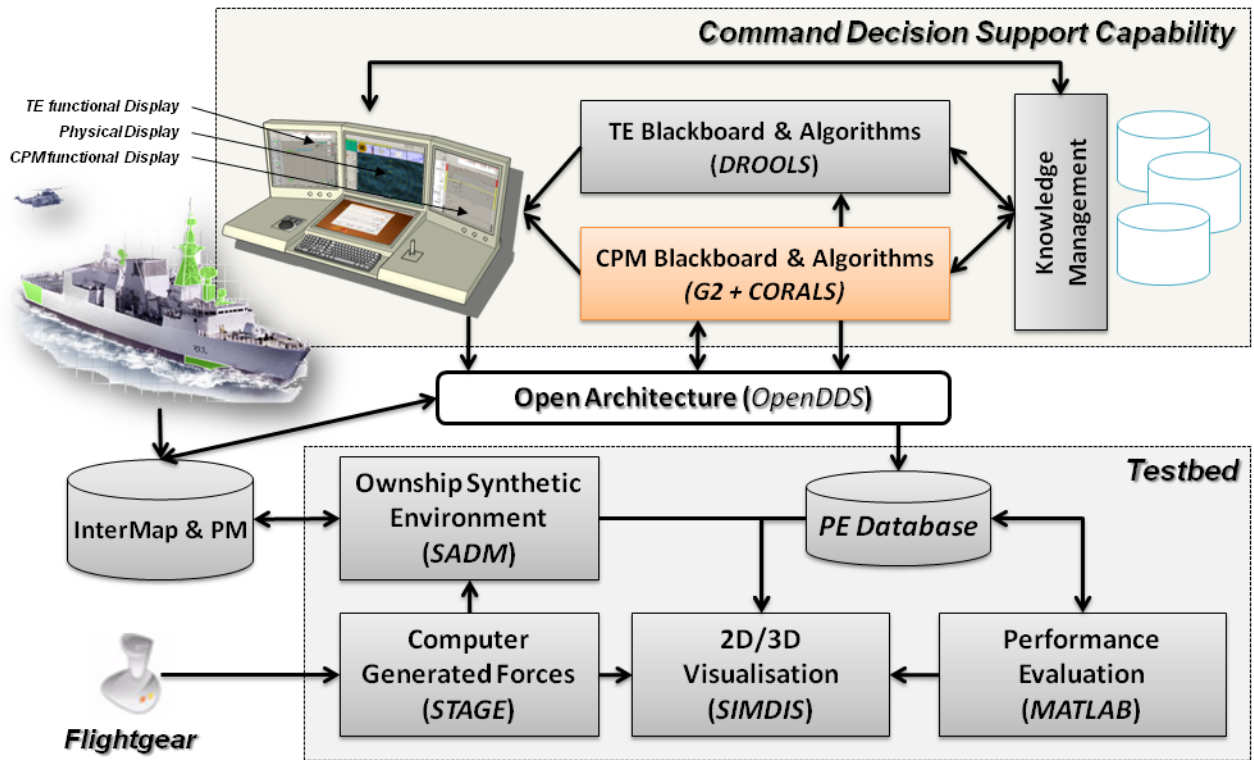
Command Decision Support Capability

TE functional Display
Physical Display
CPMfunctional Display

TE Blackboard & Algorithms (DROOLS)

CPM Blackboard & Algorithms (G2 + CORALS)

Knowledge Management

Open Architecture (OpenDDS)

Testbed

InterMap & PM

Ownship Synthetic Environment (SADM)

PE Database

Computer Generated Forces (STAGE)

2D/3D Visualisation (SIMDIS)

Performance Evaluation (MATLAB)

Flightgear